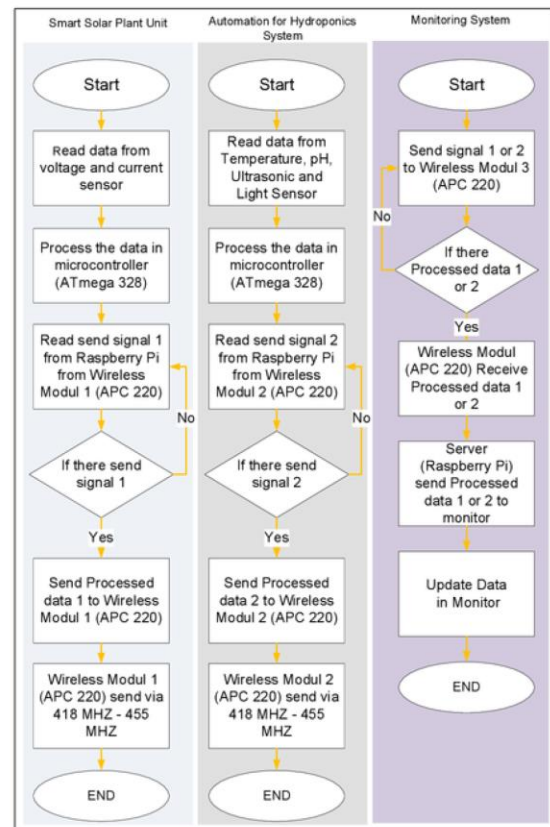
Smart Solar Plant Unit

Start

Read data from voltage and current sensor

Process the data in microcontroller (ATmega 328)

Read send signal 1 from Raspberry Pi from Wireless Modul 1 (APC 220)

No

If there send signal 1

Yes

Send Processed data 1 to Wireless Modul 1 (APC 220)

Wireless Modul 1 (APC 220) send via 418 MHZ - 455 MHZ

END

Automation for Hydroponics System

Start

Read data from Temperature, pH, Ultrasonic and Light Sensor

Process the data in microcontroller (ATmega 328)

Read send signal 2 from Raspberry Pi from Wireless Modul 2 (APC 220)

No

If there send signal 2

Yes

Send Processed data 2 to Wireless Modul 2 (APC 220)

Wireless Modul 2 (APC 220) send via 418 MHZ - 455 MHZ

END

Monitoring System

Start

Send signal 1 or 2 to Wireless Modul 3 (APC 220)

No

If there Processed data 1 or 2

Yes

Wireless Modul (APC 220) Receive Processed data 1 or 2

Server (Raspberry Pi) send Processed data 1 or 2 to monitor

Update Data in Monitor

END